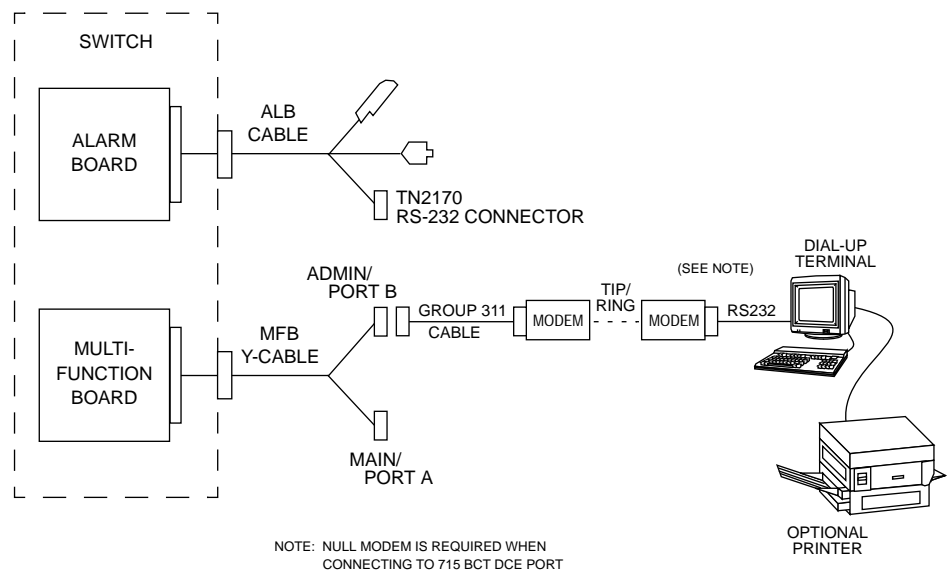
SWITCH

ALARM BOARD

ALB CABLE

TN2170 RS-232 CONNECTOR

ADMIN/ PORT B

GROUP 311 CABLE

MODEM

TIP/ RING

(SEE NOTE)

MODEM

RS232

DIAL-UP TERMINAL

MULTI-FUNCTION BOARD

MFB Y-CABLE

MAIN/ PORT A

OPTIONAL PRINTER

NOTE: NULL MODEM IS REQUIRED WHEN CONNECTING TO 715 BCT DCE PORT